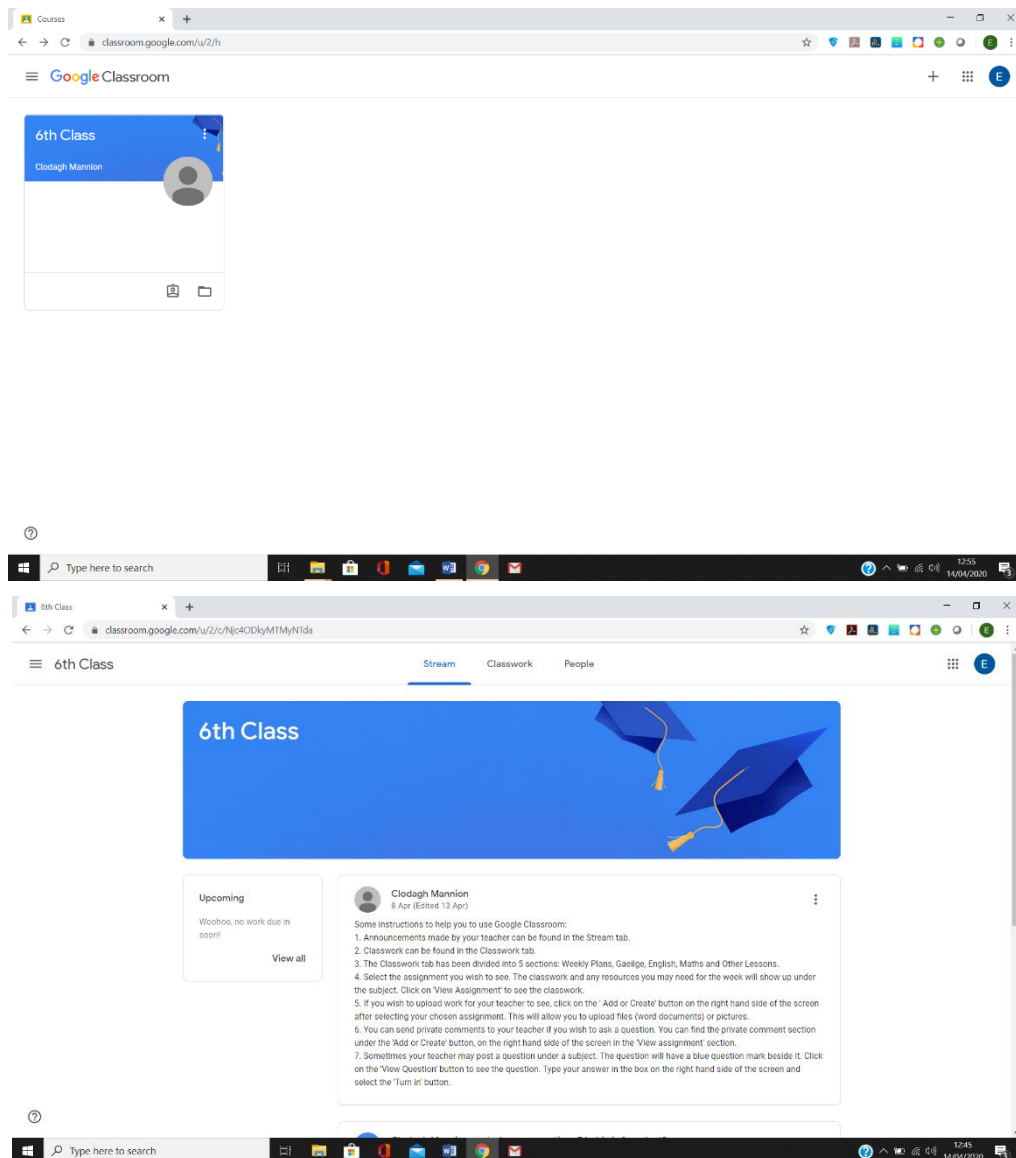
Courses ×

classroom.google.com/u/2/h

Google Classroom

6th Class

Clodagh Mannion

?

Type here to search

12:55
14/04/2020

6th Class ×

classroom.google.com/u/2/c/Njc4ODkyMTMyNTda

6th Class

Stream Classwork People

6th Class

Upcoming

Woohoo, no work due in soon!

View all

Clodagh Mannion
8 Apr (Edited 13 Apr)

Some instructions to help you to use Google Classroom:
1. Announcements made by your teacher can be found in the Stream tab.
2. Classwork can be found in the Classwork tab.
3. The Classwork tab has been divided into 5 sections: Weekly Plans, Gaeilge, English, Maths and Other Lessons.
4. Select the assignment you wish to see. The classwork and any resources you may need for the week will show up under the subject. Click on 'View Assignment' to see the classwork.
5. If you wish to upload work for your teacher to see, click on the ' Add or Create' button on the right hand side of the screen after selecting your chosen assignment. This will allow you to upload files (word documents) or pictures.
6. You can send private comments to your teacher if you wish to ask a question. You can find the private comment section under the 'Add or Create' button, on the right hand side of the screen in the 'View assignment' section.
7. Sometimes your teacher may post a question under a subject. The question will have a blue question mark beside it. Click on the 'View Question' button to see the question. Type your answer in the box on the right hand side of the screen and select the 'Turn in' button.

?

Type here to search

12:45
14/04/2020